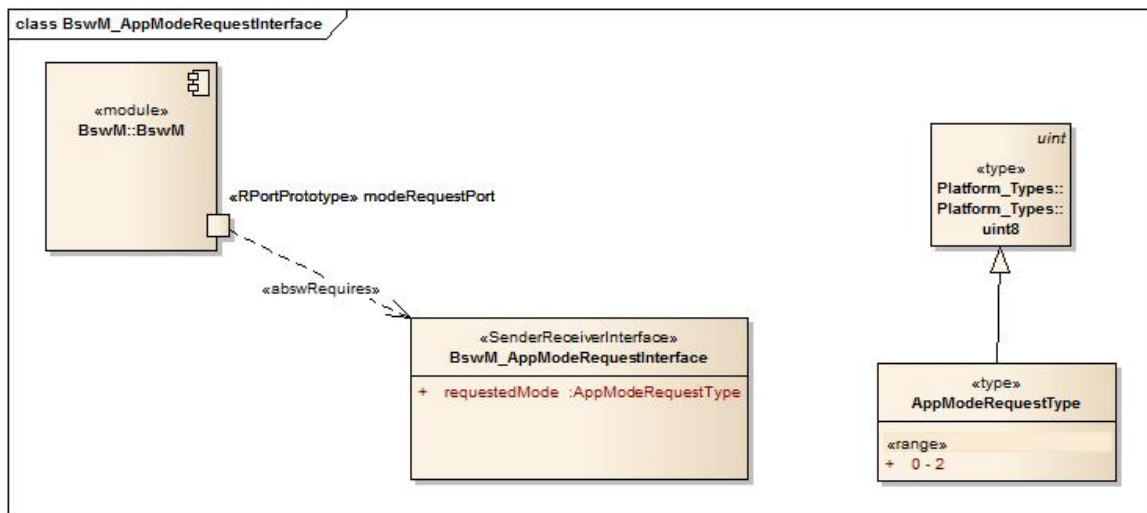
class BswM_AppModeRequestInterface

«module»
BswM::BswM

«RPortPrototype» modeRequestPort

«abswRequires»

«SenderReceiverInterface»
BswM_AppModeRequestInterface

+ requestedMode :AppModeRequestType

uint

«type»
Platform_Types::
Platform_Types::
uint8

«type»
AppModeRequestType

«range»
+ 0 - 2